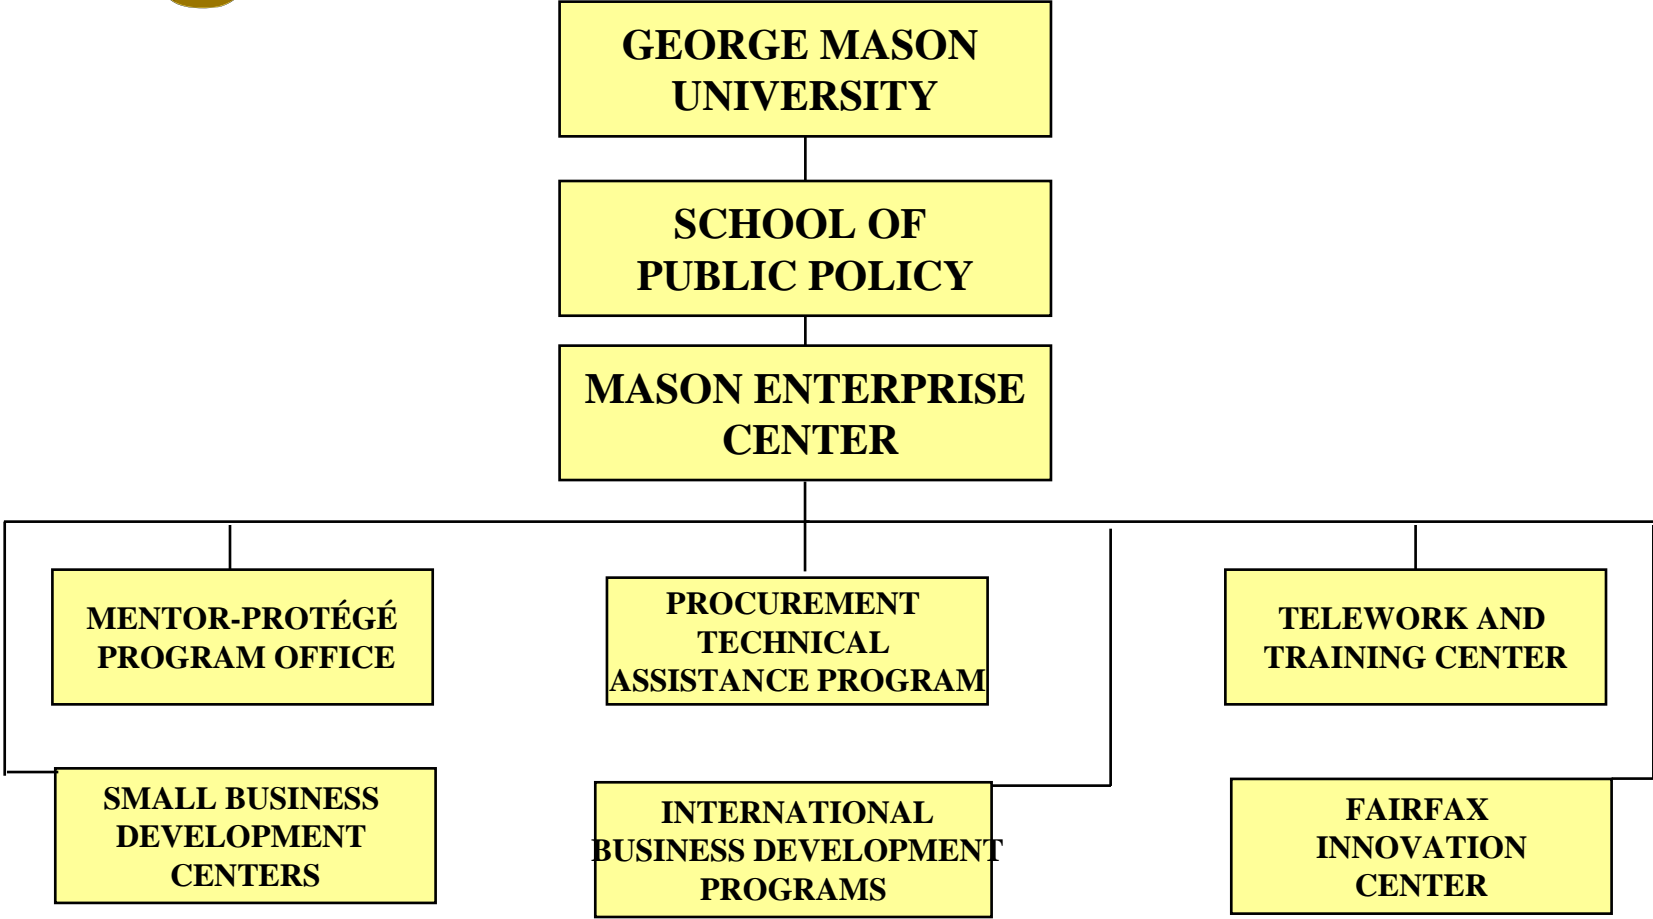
GEORGE MASON UNIVERSITY

SCHOOL OF PUBLIC POLICY

MASON ENTERPRISE CENTER

MENTOR-PROTÉGÉ PROGRAM OFFICE

PROCUREMENT TECHNICAL ASSISTANCE PROGRAM

TELEWORK AND TRAINING CENTER

SMALL BUSINESS DEVELOPMENT CENTERS

INTERNATIONAL BUSINESS DEVELOPMENT PROGRAMS

FAIRFAX INNOVATION CENTER